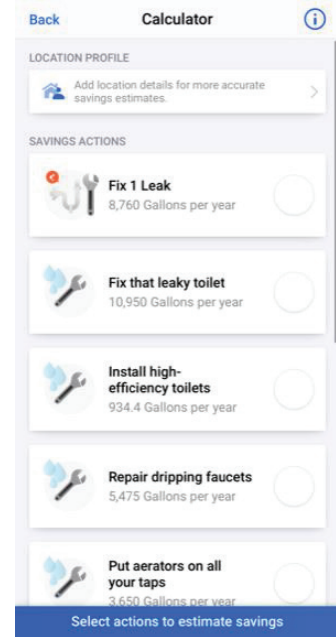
Back Calculator

LOCATION PROFILE

Add location details for more accurate savings estimates.

SAVINGS ACTIONS

Fix 1 Leak
8,760 Gallons per year

Fix that leaky toilet
10,950 Gallons per year

Install high-efficiency toilets
934.4 Gallons per year

Repair dripping faucets
5,475 Gallons per year

Put aerators on all your taps
3,650 Gallons per year

Select actions to estimate savings